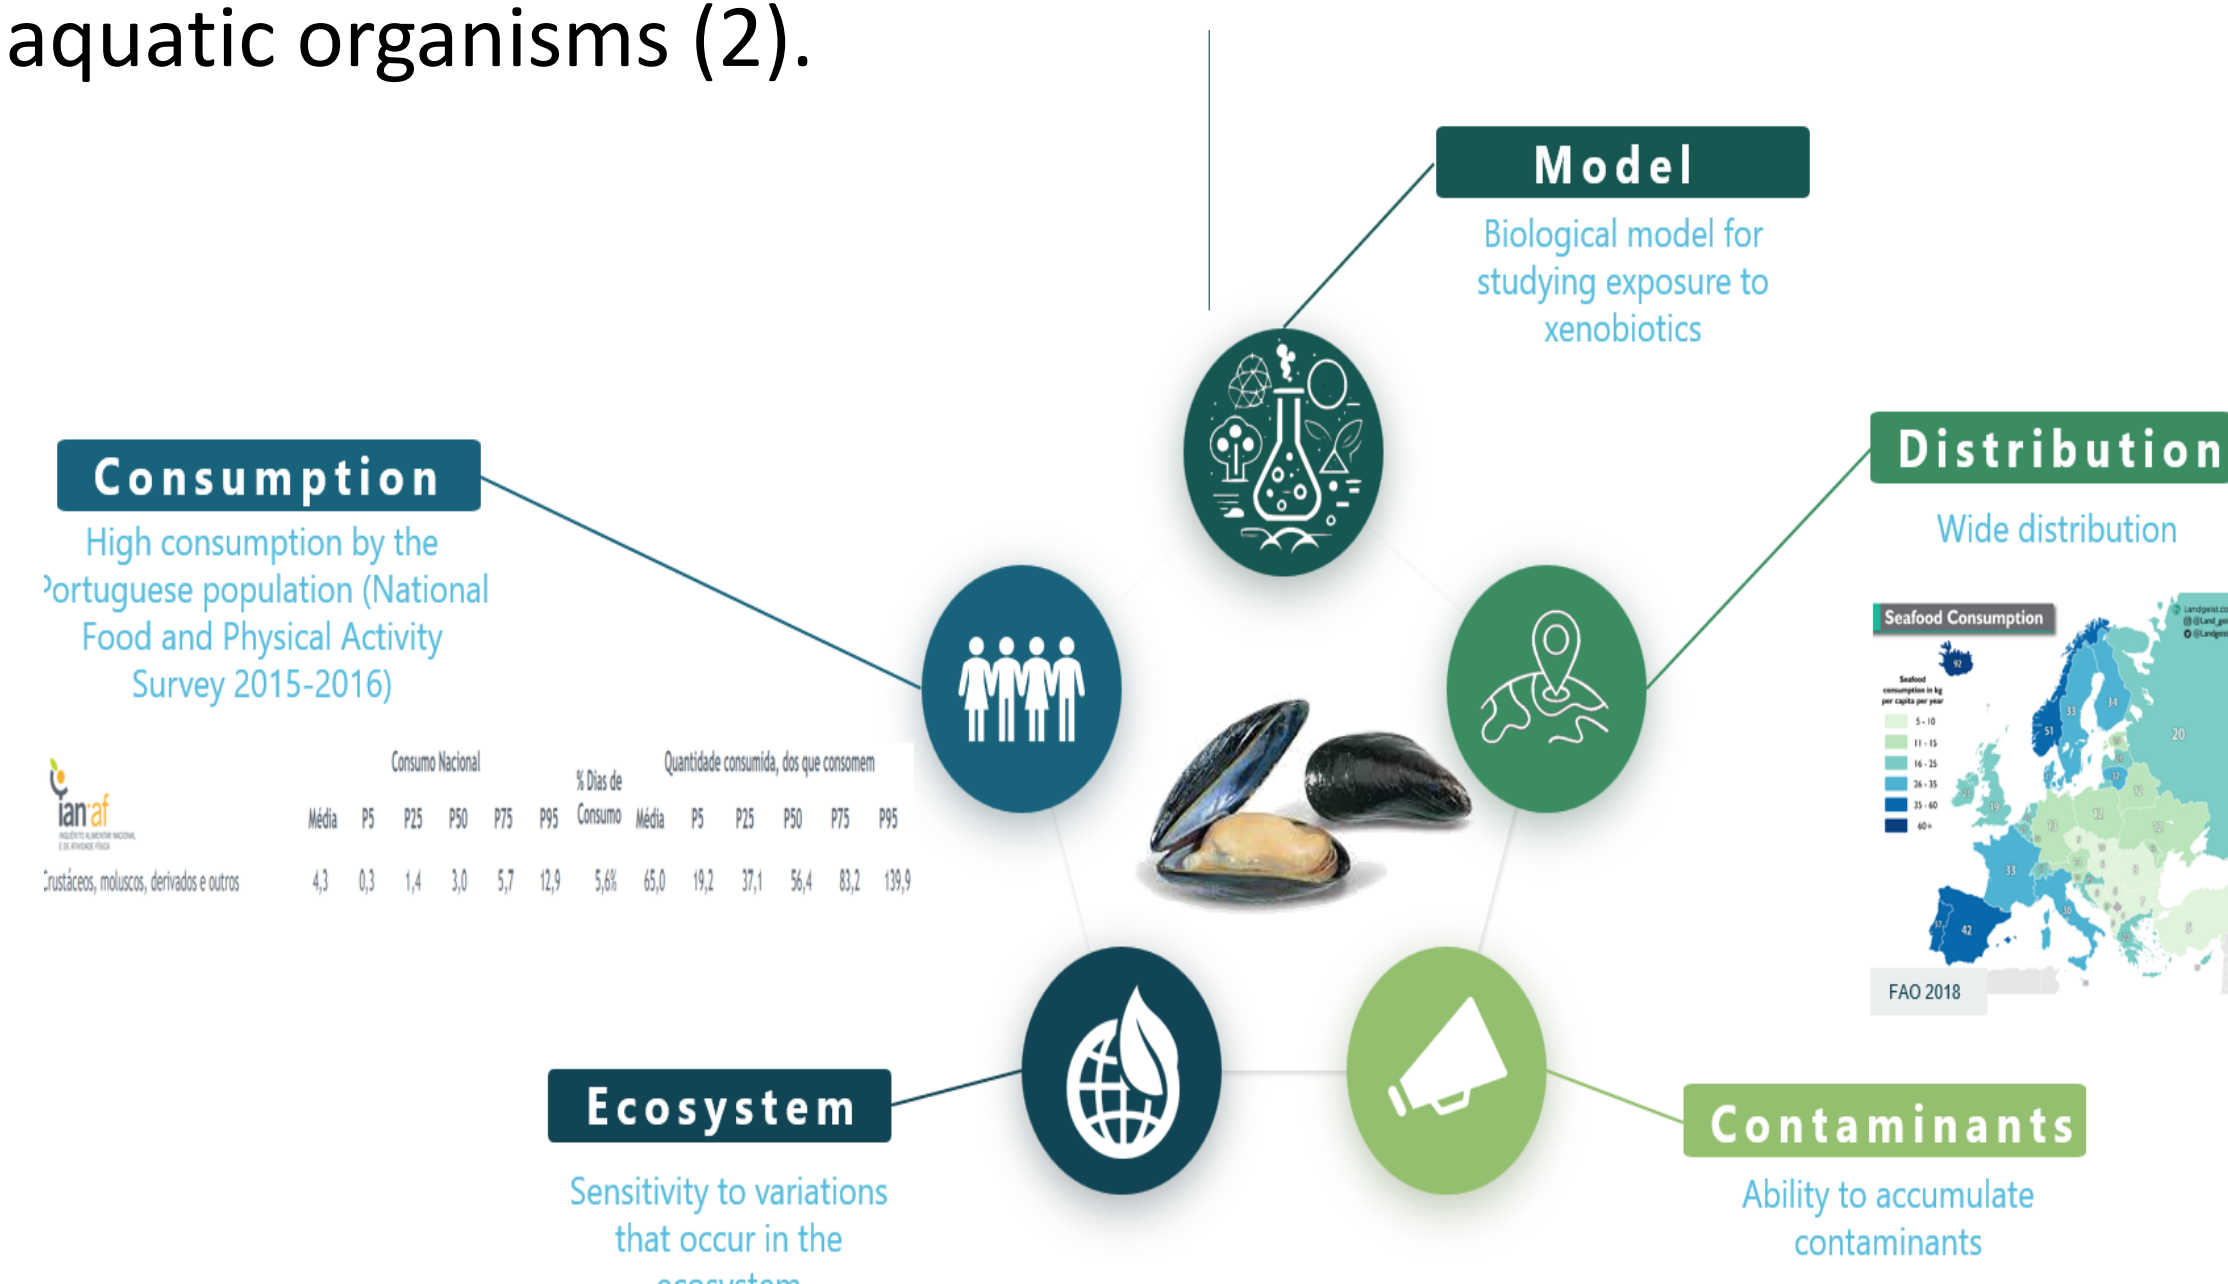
aquatic organisms (2).

Model

Biological model for studying exposure to xenobiotics

Consumption

High consumption by the Portuguese population (National Food and Physical Activity Survey 2015-2016)

ian·af

| | Consumo Nacional | | | | | | % Dias de Consumo | Quantidade consumida, dos que consomem | | | | | |
|---|---|---|---|---|---|---|---|---|---|---|---|---|---|
| | Média | P5 | P25 | P50 | P75 | P95 | | Média | P5 | P25 | P50 | P75 | P95 |
| Crustáceos, moluscos, derivados e outros | 4,3 | 0,3 | 1,4 | 3,0 | 5,7 | 12,9 | 5,6% | 65,0 | 19,2 | 37,1 | 56,4 | 83,2 | 139,9 |

Distribution

Wide distribution

Seafood Consumption

Seafood consumption in kg per capita per year

5 - 10
11 - 15
16 - 25
26 - 35
35 - 60
60+

FAO 2018

Ecosystem

Sensitivity to variations that occur in the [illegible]

Contaminants

Ability to accumulate contaminants